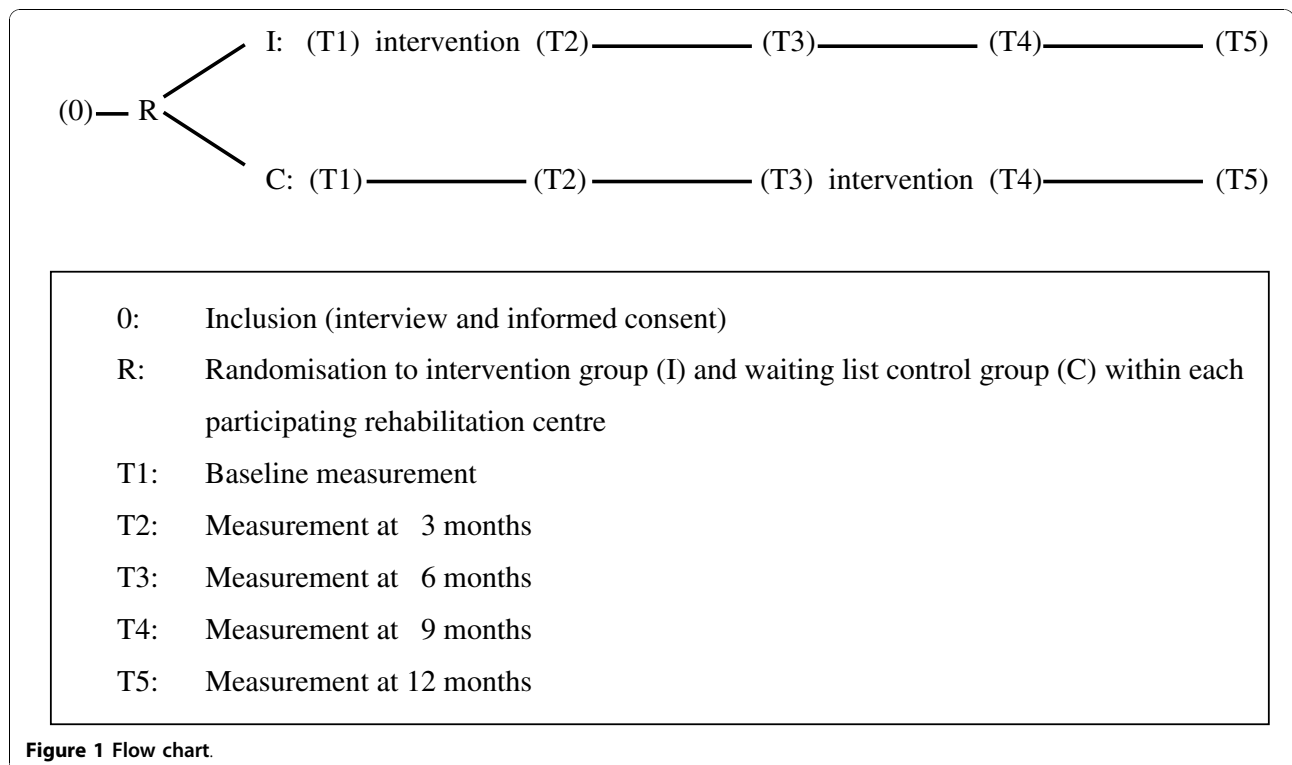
I: (T1) intervention (T2) (T3) (T4) (T5)

(0) R

C: (T1) (T2) (T3) intervention (T4) (T5)

0: Inclusion (interview and informed consent)

R: Randomisation to intervention group (I) and waiting list control group (C) within each participating rehabilitation centre

T1: Baseline measurement

T2: Measurement at 3 months

T3: Measurement at 6 months

T4: Measurement at 9 months

T5: Measurement at 12 months

Figure 1 Flow chart.